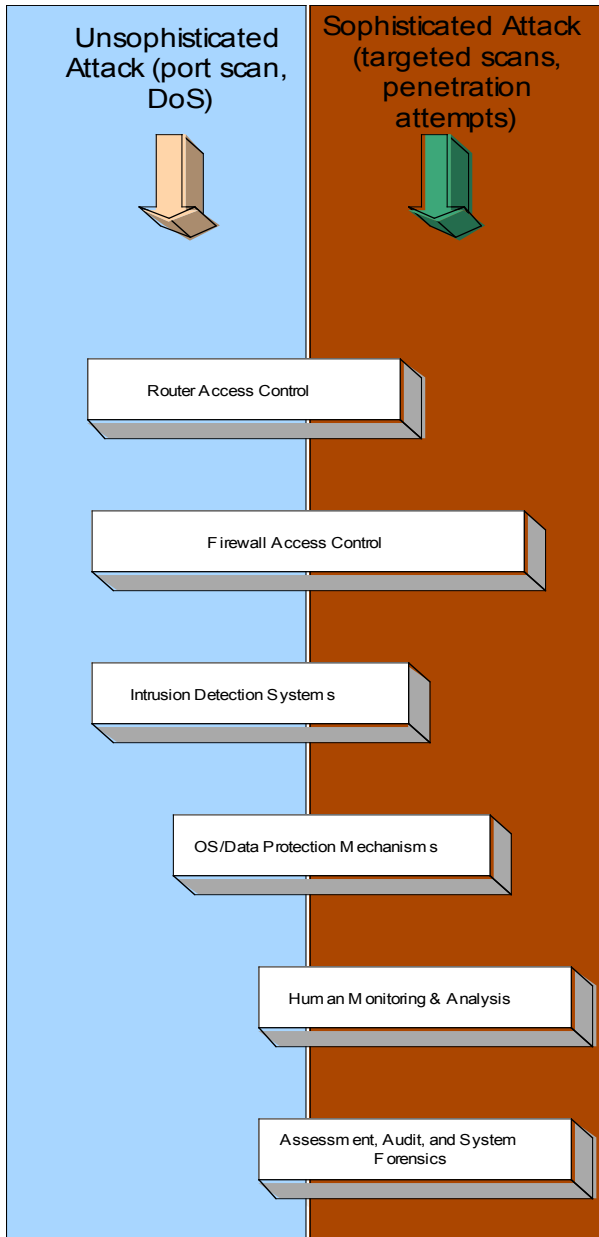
Unsophisticated Attack (port scan, DoS)

Sophisticated Attack (targeted scans, penetration attempts)

Router Access Control

Firewall Access Control

Intrusion Detection Systems

OS/Data Protection Mechanisms

Human Monitoring & Analysis

Assessment, Audit, and System Forensics